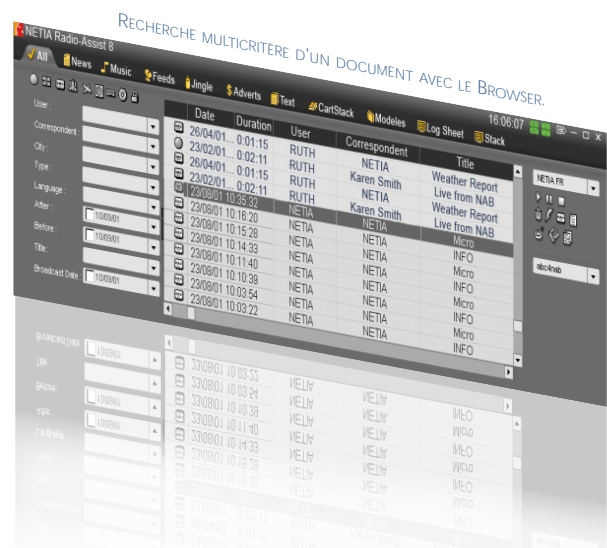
Recherche multicritère d'un document avec le Browser.

NETIA Radio-Assist 8

All | News | Music | Feeds | Jingle | Adverts | Text | CartStack | Modeles | Log Sheet | Stack

16:06:07

User :
Correspondent :
City :
Type :
Language :
After : 10/09/01
Before : 10/09/01
Title :
Broadcast Date : 10/09/01

| Date | Duration | User | Correspondent | Title |
|---|---|---|---|---|
| 26/04/01... | 0:01:15 | RUTH | NETIA | Weather Report |
| 23/02/01... | 0:02:11 | RUTH | Karen Smith | Live from NAB |
| 26/04/01... | 0:01:15 | RUTH | NETIA | Weather Report |
| 23/02/01... | 0:02:11 | RUTH | Karen Smith | Live from NAB |
| 23/08/01 10:35:32 | | NETIA | NETIA | Micro |
| 23/08/01 10:16:20 | | NETIA | NETIA | INFO |
| 23/08/01 10:15:28 | | NETIA | NETIA | Micro |
| 23/08/01 10:14:33 | | NETIA | NETIA | INFO |
| 23/08/01 10:11:40 | | NETIA | NETIA | Micro |
| 23/08/01 10:10:39 | | NETIA | NETIA | Micro |
| 23/08/01 10:03:54 | | NETIA | NETIA | Micro |
| 23/08/01 10:03:22 | | NETIA | NETIA | INFO |

NETIA FR

abc4nab